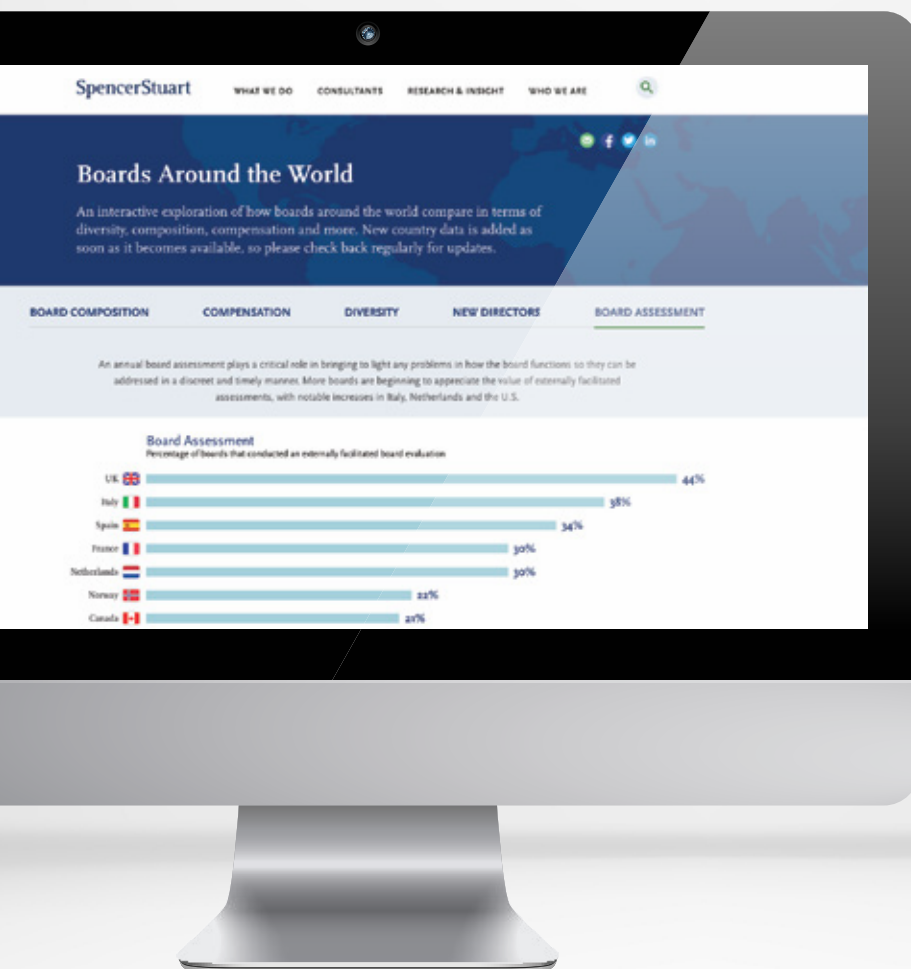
SpencerStuart WHAT WE DO CONSULTANTS RESEARCH & INSIGHT WHO WE ARE

Boards Around the World

An interactive exploration of how boards around the world compare in terms of diversity, composition, compensation and more. New country data is added as soon as it becomes available, so please check back regularly for updates.

BOARD COMPOSITION COMPENSATION DIVERSITY NEW DIRECTORS BOARD ASSESSMENT

An annual board assessment plays a critical role in bringing to light any problems in how the board functions so they can be addressed in a discreet and timely manner. More boards are beginning to appreciate the value of externally facilitated assessments, with notable increases in Italy, Netherlands and the U.S.

Board Assessment
Percentage of boards that conducted an externally facilitated board evaluation

UK 44%
Italy 38%
Spain 34%
France 30%
Netherlands 30%
Norway 22%
Canada 21%